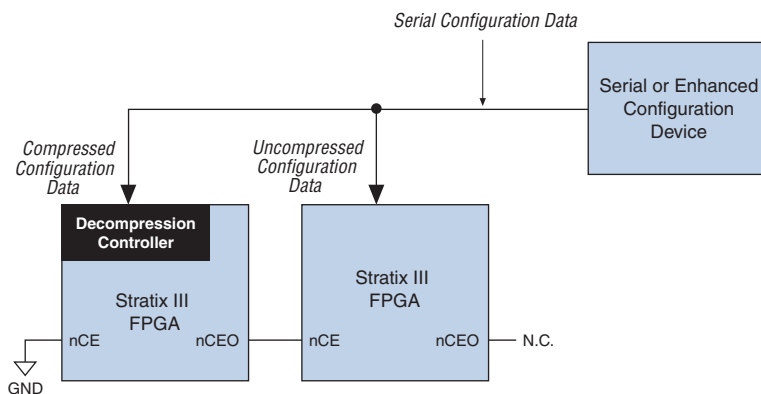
Serial Configuration Data

Serial or Enhanced Configuration Device

Compressed Configuration Data

Uncompressed Configuration Data

Decompression Controller

Stratix III FPGA

nCE

nCEO

GND

Stratix III FPGA

nCE

nCEO

N.C.